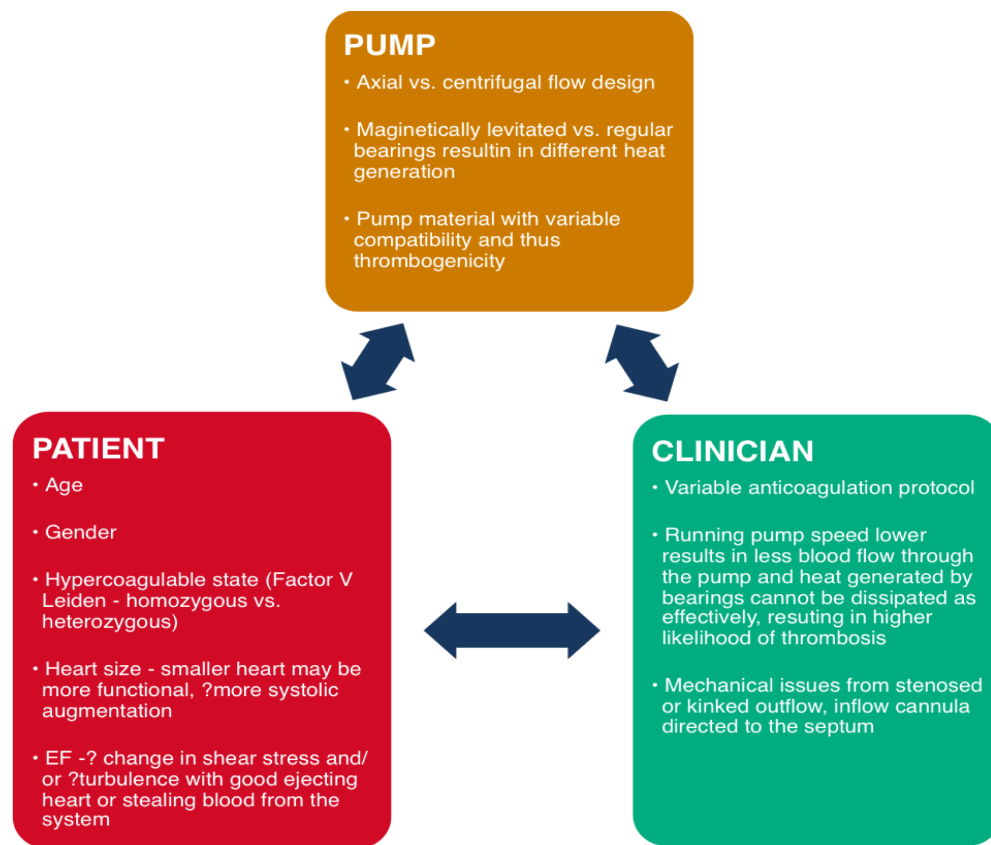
PUMP

• Axial vs. centrifugal flow design

• Maginetically levitated vs. regular bearings resultin in different heat generation

• Pump material with variable compatibility and thus thrombogenicity

PATIENT

• Age

• Gender

• Hypercoagulable state (Factor V Leiden - homozygous vs. heterozygous)

• Heart size - smaller heart may be more functional, ?more systolic augmentation

• EF -? change in shear stress and/ or ?turbulence with good ejecting heart or stealing blood from the system

CLINICIAN

• Variable anticoagulation protocol

• Running pump speed lower results in less blood flow through the pump and heat generated by bearings cannot be dissipated as effectively, resuting in higher likelihood of thrombosis

• Mechanical issues from stenosed or kinked outflow, inflow cannula directed to the septum